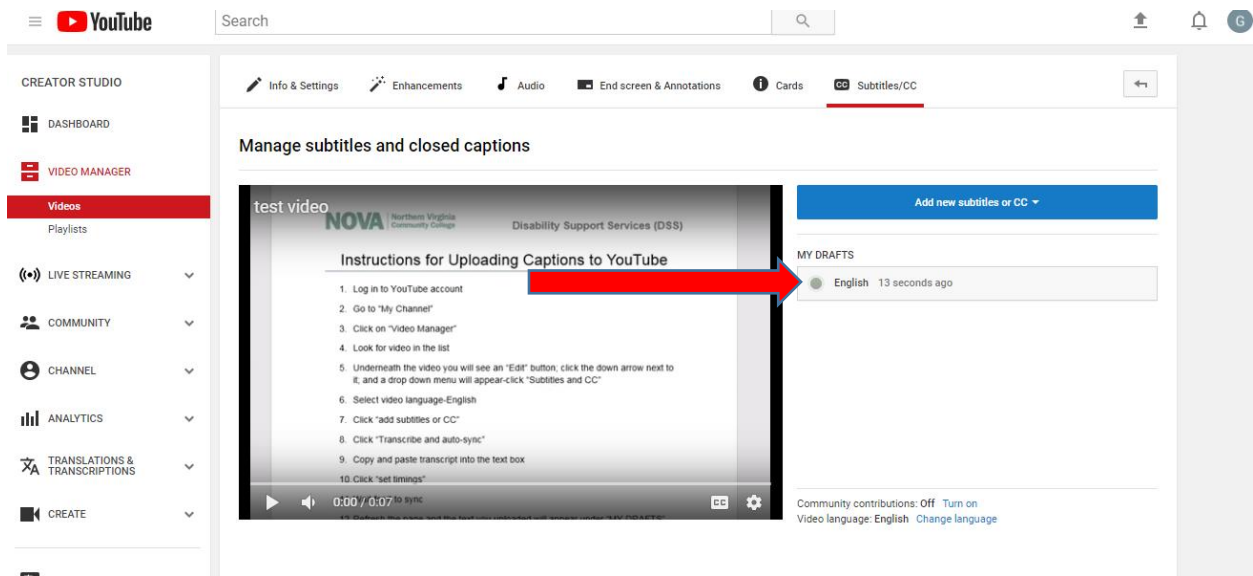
YouTube

Search

G

CREATOR STUDIO

DASHBOARD

VIDEO MANAGER

Videos

Playlists

LIVE STREAMING

COMMUNITY

CHANNEL

ANALYTICS

TRANSLATIONS & TRANSCRIPTIONS

CREATE

Info & Settings

Enhancements

Audio

End screen & Annotations

Cards

Subtitles/CC

Manage subtitles and closed captions

test video

NOVA Northern Virginia Community College

Disability Support Services (DSS)

Instructions for Uploading Captions to YouTube

1. Log in to YouTube account
2. Go to "My Channel"
3. Click on "Video Manager"
4. Look for video in the list
5. Underneath the video you will see an "Edit" button; click the down arrow next to it; and a drop down menu will appear-click "Subtitles and CC"
6. Select video language-English
7. Click "add subtitles or CC"
8. Click "Transcribe and auto-sync"
9. Copy and paste transcript into the text box
10. Click "set timings"
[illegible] to sync
12. Refresh the page and the text you uploaded will appear under "MY DRAFTS"

0:00 / 0:07

CC

Add new subtitles or CC

MY DRAFTS

English 13 seconds ago

Community contributions: Off Turn on

Video language: English Change language